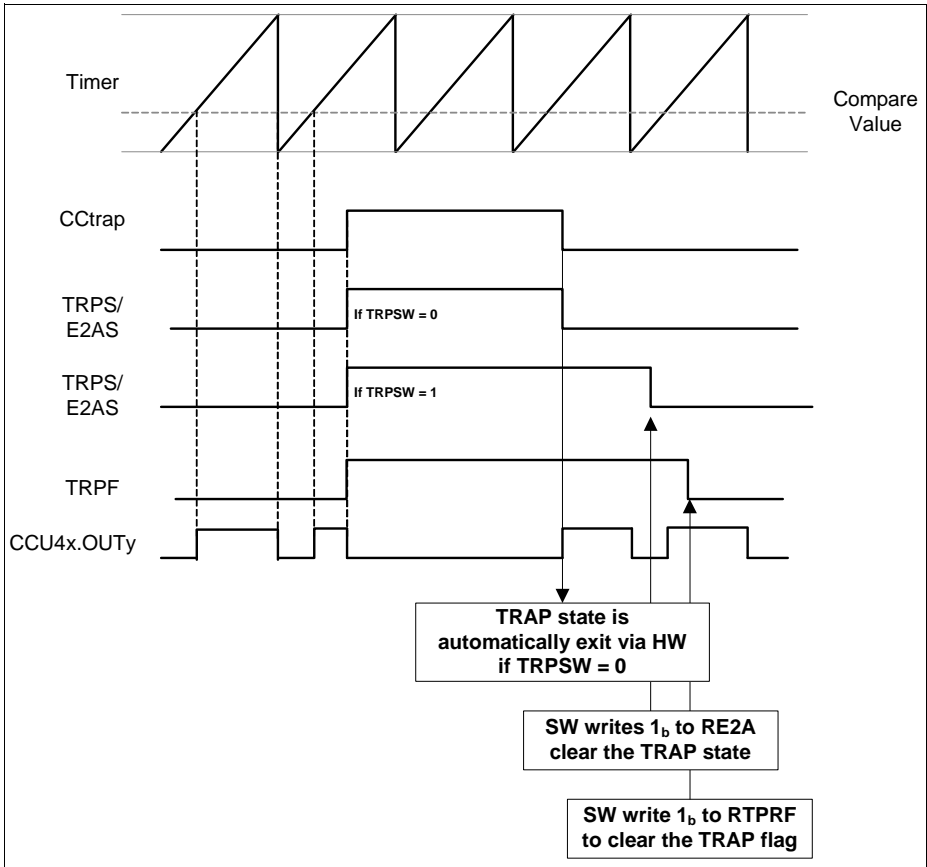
Timer

Compare Value

CCtrap

TRPS/ E2AS

If TRPSW = 0

TRPS/ E2AS

If TRPSW = 1

TRPF

CCU4x.OUTy

TRAP state is automatically exit via HW if TRPSW = 0

SW writes $1_b$ to RE2A clear the TRAP state

SW write $1_b$ to RTPRF to clear the TRAP flag